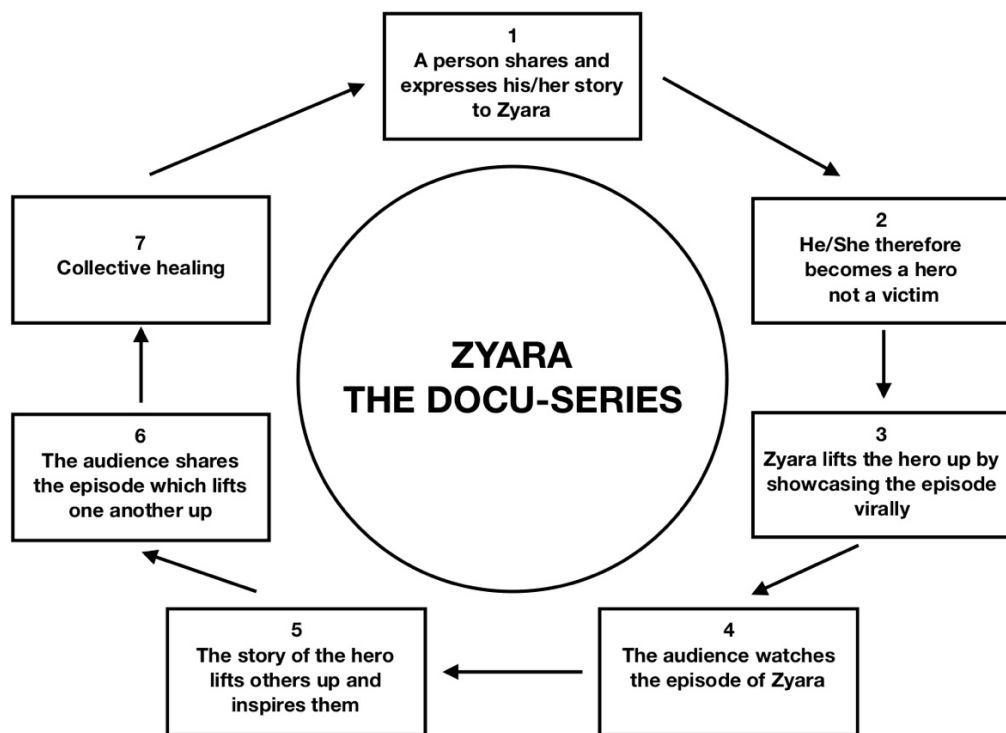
1
A person shares and expresses his/her story to Zyara

2
He/She therefore becomes a hero not a victim

3
Zyara lifts the hero up by showcasing the episode virally

4
The audience watches the episode of Zyara

5
The story of the hero lifts others up and inspires them

6
The audience shares the episode which lifts one another up

7
Collective healing

ZYARA
THE DOCU-SERIES